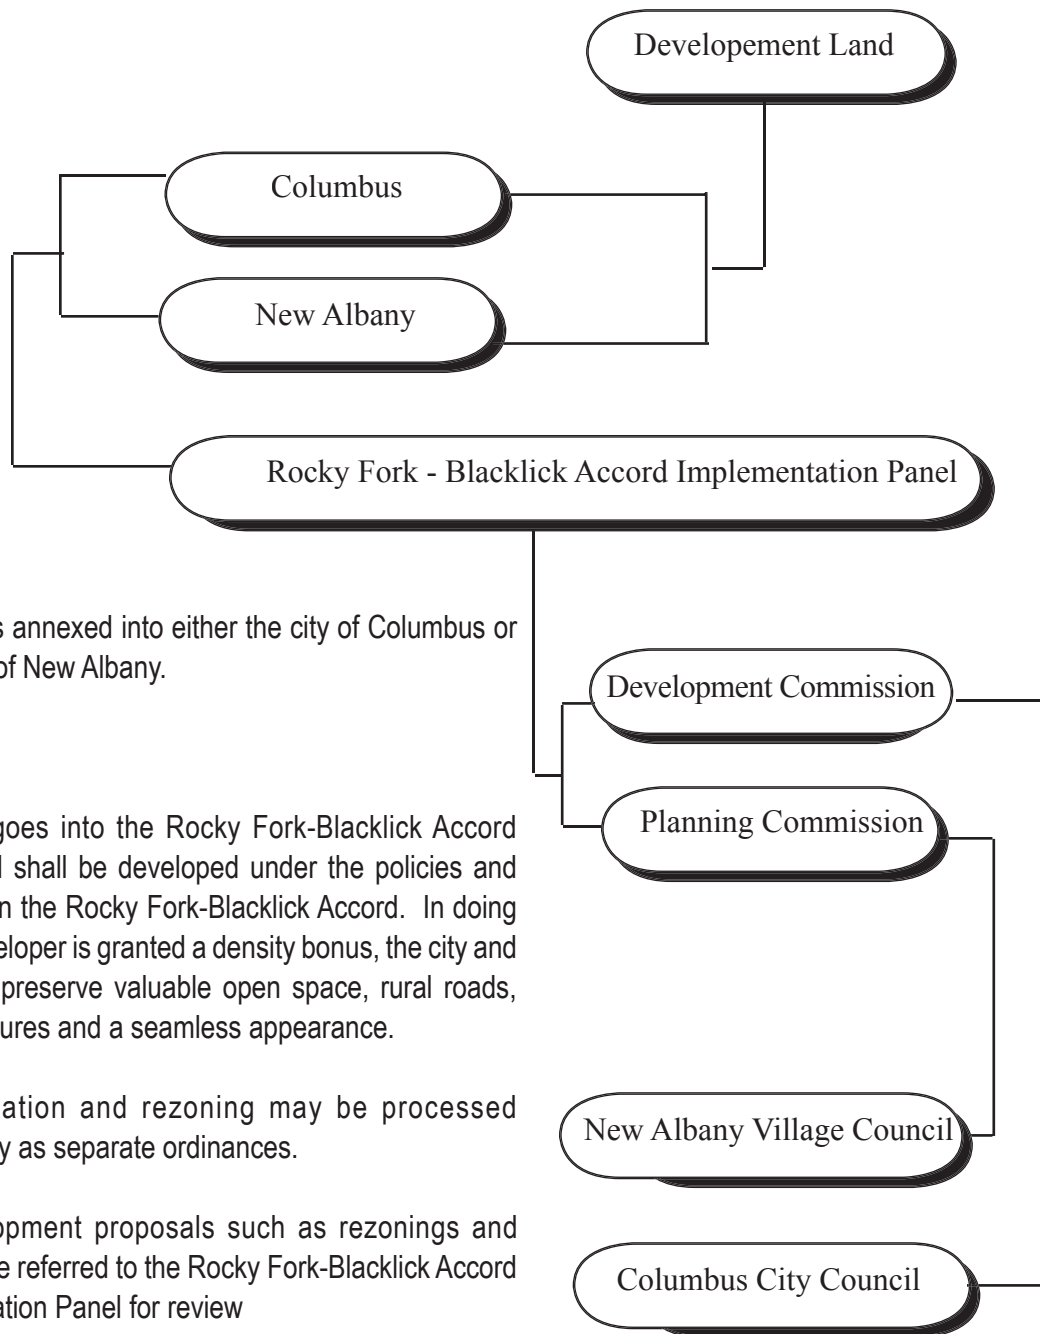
Developement Land

Columbus

New Albany

Rocky Fork - Blacklick Accord Implementation Panel

s annexed into either the city of Columbus or of New Albany.

Development Commission

Planning Commission

goes into the Rocky Fork-Blacklick Accord l shall be developed under the policies and n the Rocky Fork-Blacklick Accord. In doing eloper is granted a density bonus, the city and preserve valuable open space, rural roads, ures and a seamless appearance.

ation and rezoning may be processed y as separate ordinances.

New Albany Village Council

opment proposals such as rezonings and e referred to the Rocky Fork-Blacklick Accord ation Panel for review

Columbus City Council